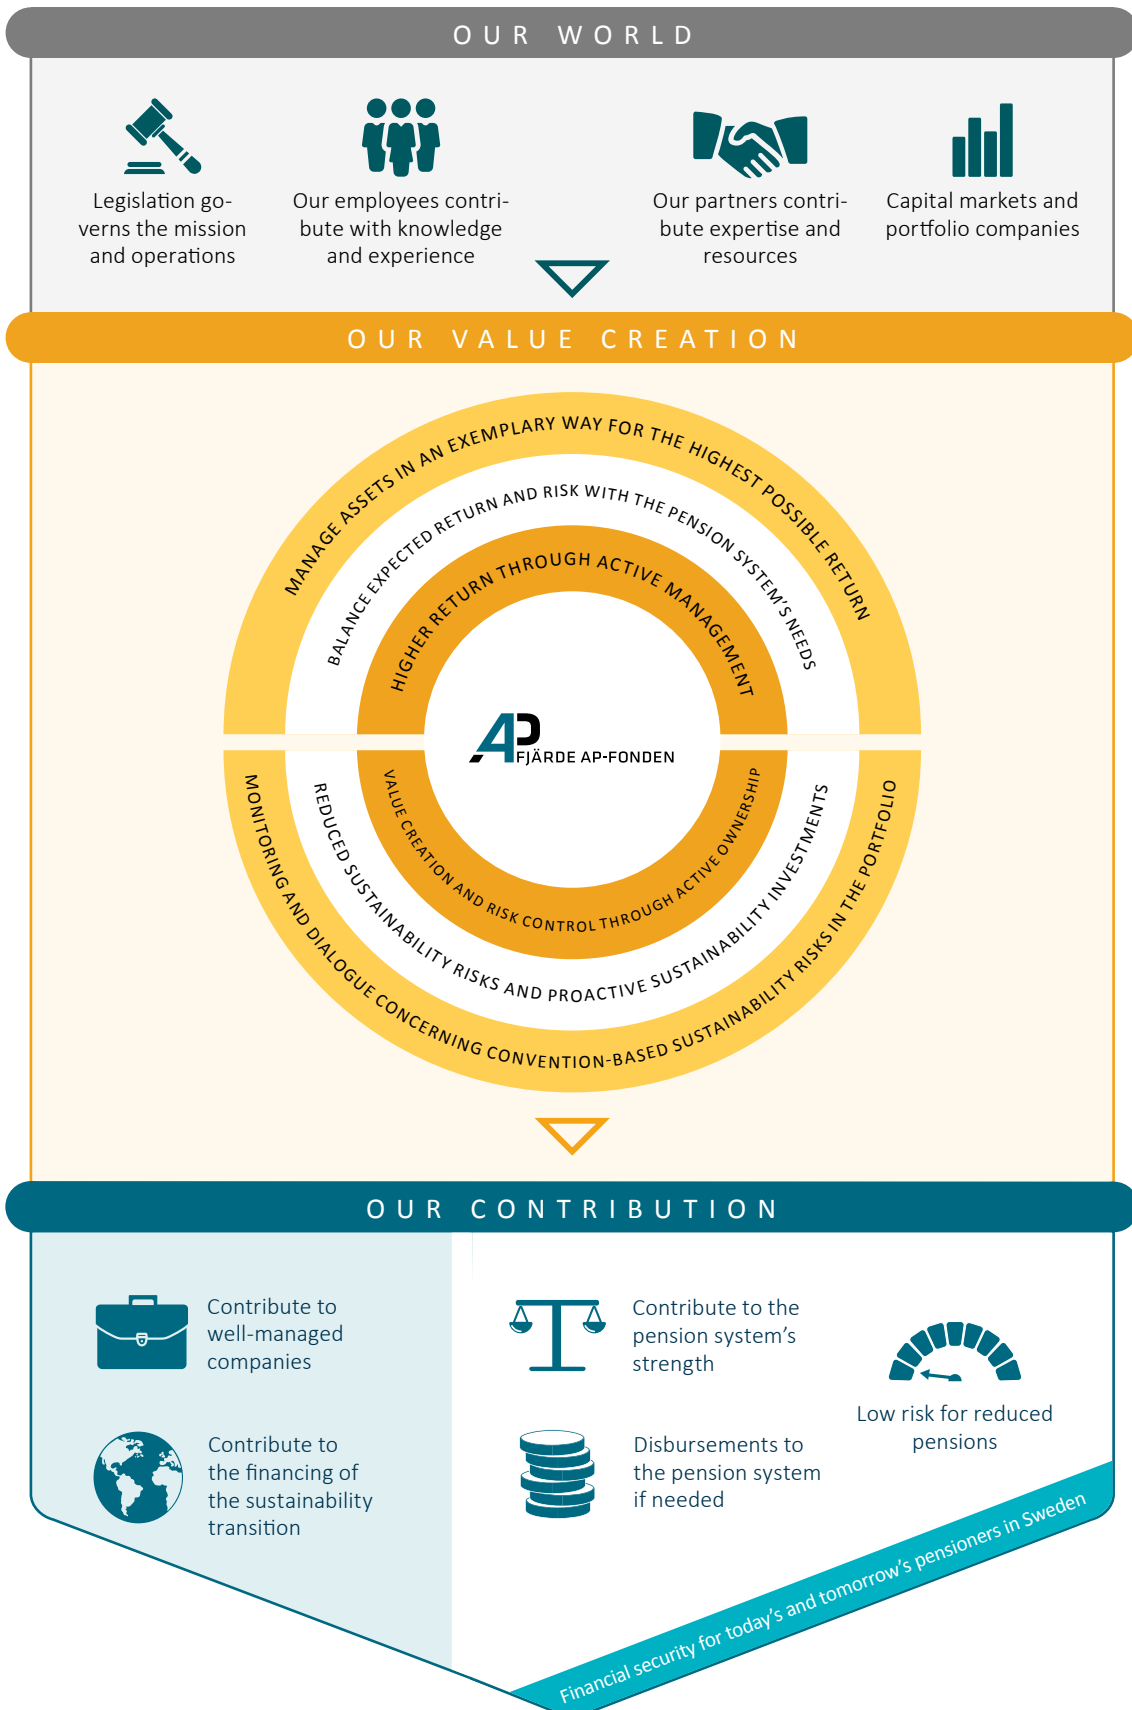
OUR WORLD

Legislation governs the mission and operations

Our employees contribute with knowledge and experience

Our partners contribute expertise and resources

Capital markets and portfolio companies

OUR VALUE CREATION

MANAGE ASSETS IN AN EXEMPLARY WAY FOR THE HIGHEST POSSIBLE RETURN

BALANCE EXPECTED RETURN AND RISK WITH THE PENSION SYSTEM'S NEEDS

HIGHER RETURN THROUGH ACTIVE MANAGEMENT

AP FJÄRDE AP-FONDEN

VALUE CREATION AND RISK CONTROL THROUGH ACTIVE OWNERSHIP

REDUCED SUSTAINABILITY RISKS AND PROACTIVE SUSTAINABILITY INVESTMENTS

MONITORING AND DIALOGUE CONCERNING CONVENTION-BASED SUSTAINABILITY RISKS IN THE PORTFOLIO

OUR CONTRIBUTION

Contribute to well-managed companies

Contribute to the financing of the sustainability transition

Contribute to the pension system's strength

Disbursements to the pension system if needed

Low risk for reduced pensions

Financial security for today's and tomorrow's pensioners in Sweden